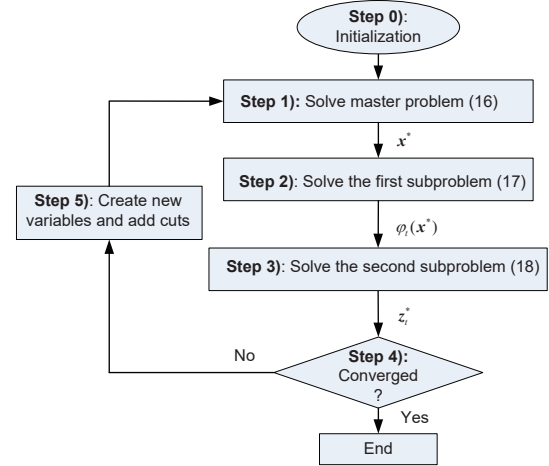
Step 0): Initialization

Step 1): Solve master problem (16)

$x^*$

Step 2): Solve the first subproblem (17)

$\varphi_t(x^*)$

Step 3): Solve the second subproblem (18)

$z_t^*$

Step 4): Converged ?

No

Yes

End

Step 5): Create new variables and add cuts